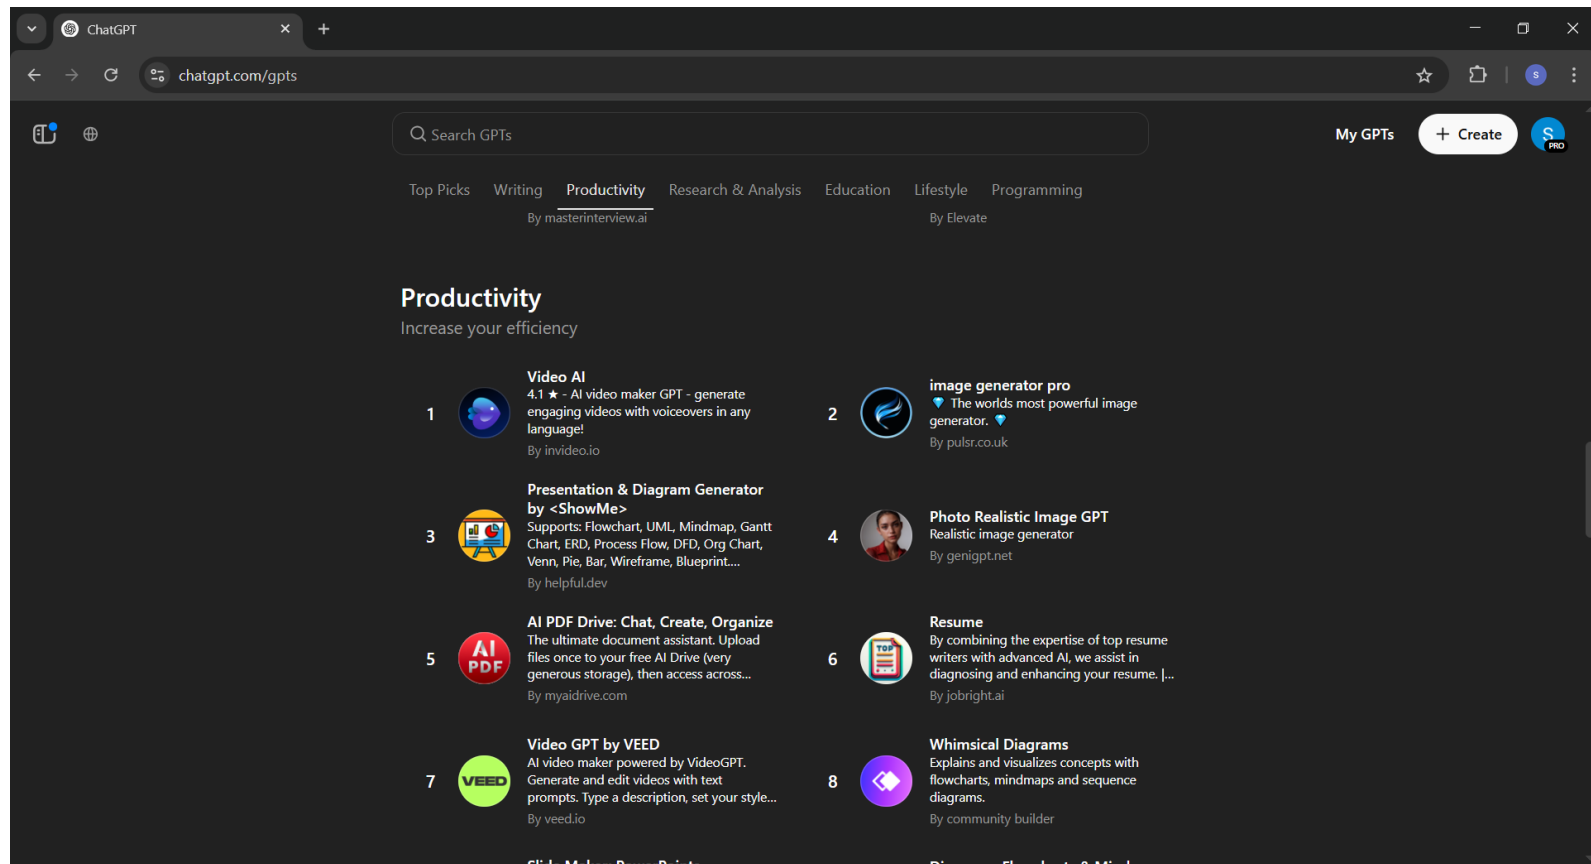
ChatGPT

chatgpt.com/gpts

Search GPTs

My GPTs

+ Create

S
PRO

Top Picks Writing Productivity Research & Analysis Education Lifestyle Programming

By masterinterview.ai

By Elevate

Productivity
Increase your efficiency

1
Video AI
4.1 ★ - AI video maker GPT - generate engaging videos with voiceovers in any language!
By invideo.io

2
image generator pro
💎 The worlds most powerful image generator. 💎
By pulsr.co.uk

3
Presentation & Diagram Generator by <ShowMe>
Supports: Flowchart, UML, Mindmap, Gantt Chart, ERD, Process Flow, DFD, Org Chart, Venn, Pie, Bar, Wireframe, Blueprint....
By helpful.dev

4
Photo Realistic Image GPT
Realistic image generator
By genigpt.net

5
AI PDF Drive: Chat, Create, Organize
The ultimate document assistant. Upload files once to your free AI Drive (very generous storage), then access across...
By myaidrive.com

6
Resume
By combining the expertise of top resume writers with advanced AI, we assist in diagnosing and enhancing your resume. |...
By jobright.ai

7
Video GPT by VEED
AI video maker powered by VideoGPT. Generate and edit videos with text prompts. Type a description, set your style...
By veed.io

8
Whimsical Diagrams
Explains and visualizes concepts with flowcharts, mindmaps and sequence diagrams.
By community builder

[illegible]

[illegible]